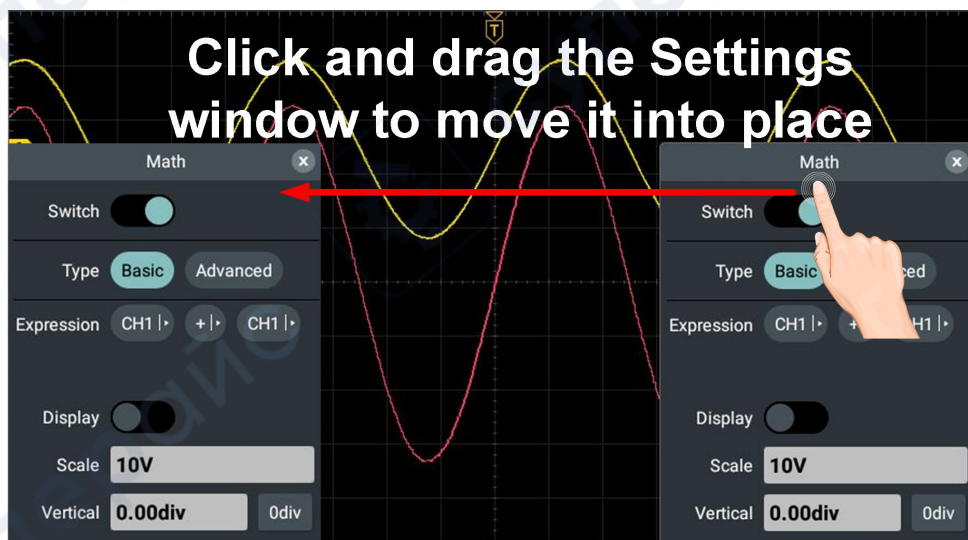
Click and drag the Settings window to move it into place

Math
Switch
Type Basic Advanced
Expression CH1 + CH1
Display
Scale 10V
Vertical 0.00div 0div

Math
Switch
Type Basic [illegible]ced
Expression CH1 + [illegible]H1
Display
Scale 10V
Vertical 0.00div 0div